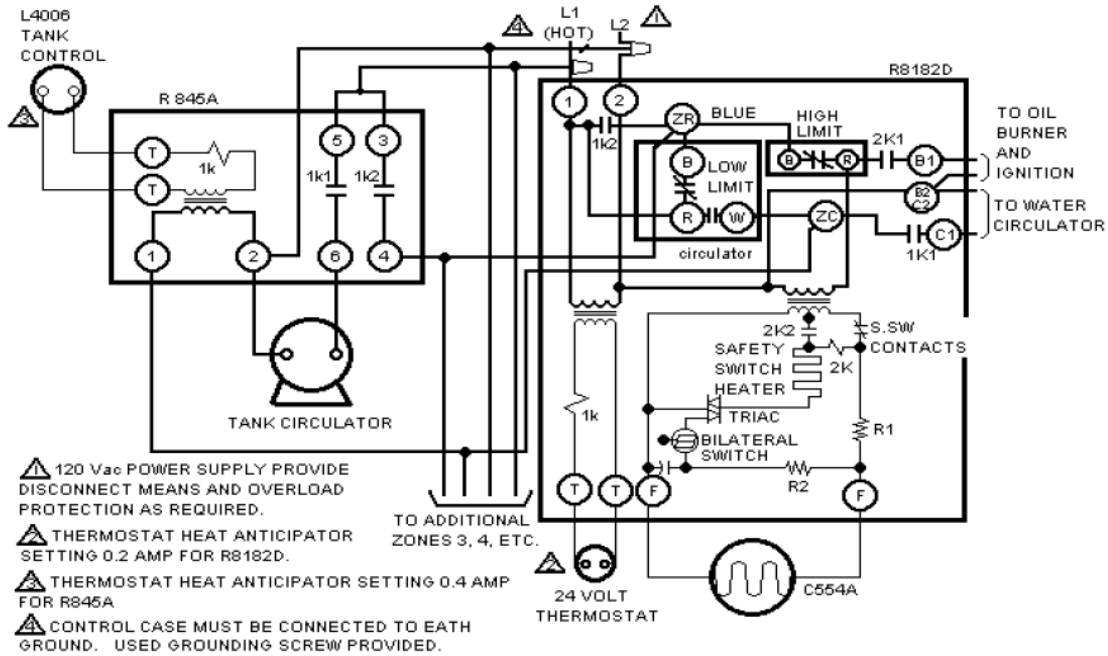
L4006
TANK
CONTROL

3

R 845A

T
1k
T

1
2

5
3
1k1
1k2
6
4

TANK CIRCULATOR

4
L1
(HOT)
L2
1

R8182D

1
2
1k2
ZR
BLUE
B
LOW
LIMIT
R
W
circulator
HIGH
LIMIT
B
R
2K1
B1
B2
C2
ZC
C1
1K1

TO OIL
BURNER
AND
IGNITION
TO WATER
CIRCULATOR

2K2
S.SW
CONTACTS
SAFETY
SWITCH
HEATER
2K
TRIAC
BILATERAL
SWITCH
R1
R2
1k
T
T
F
F

TO ADDITIONAL
ZONES 3, 4, ETC.

2
24 VOLT
THERMOSTAT

C554A

1 120 Vac POWER SUPPLY PROVIDE DISCONNECT MEANS AND OVERLOAD PROTECTION AS REQUIRED.

2 THERMOSTAT HEAT ANTICIPATOR SETTING 0.2 AMP FOR R8182D.

3 THERMOSTAT HEAT ANTICIPATOR SETTING 0.4 AMP FOR R845A

4 CONTROL CASE MUST BE CONNECTED TO EATH GROUND. USED GROUNDING SCREW PROVIDED.